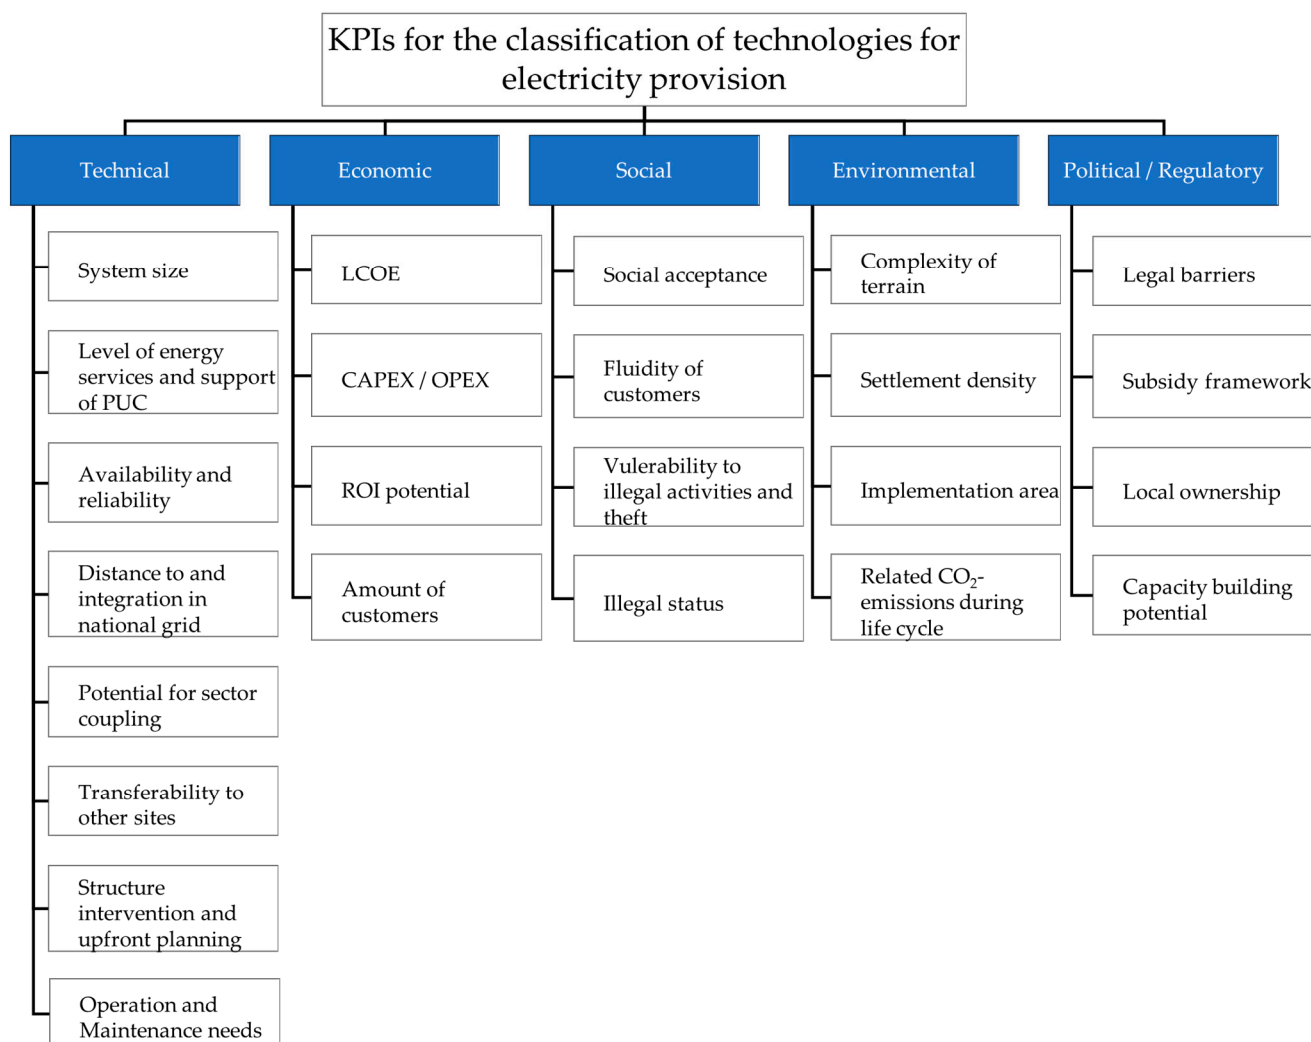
KPIs for the classification of technologies for electricity provision

Technical

System size

Level of energy services and support of PUC

Availability and reliability

Distance to and integration in national grid

Potential for sector coupling

Transferability to other sites

Structure intervention and upfront planning

Operation and Maintenance needs

Economic

LCOE

CAPEX / OPEX

ROI potential

Amount of customers

Social

Social acceptance

Fluidity of customers

Vulerability to illegal activities and theft

Illegal status

Environmental

Complexity of terrain

Settlement density

Implementation area

Related $CO_2$-emissions during life cycle

Political / Regulatory

Legal barriers

Subsidy framework

Local ownership

Capacity building potential